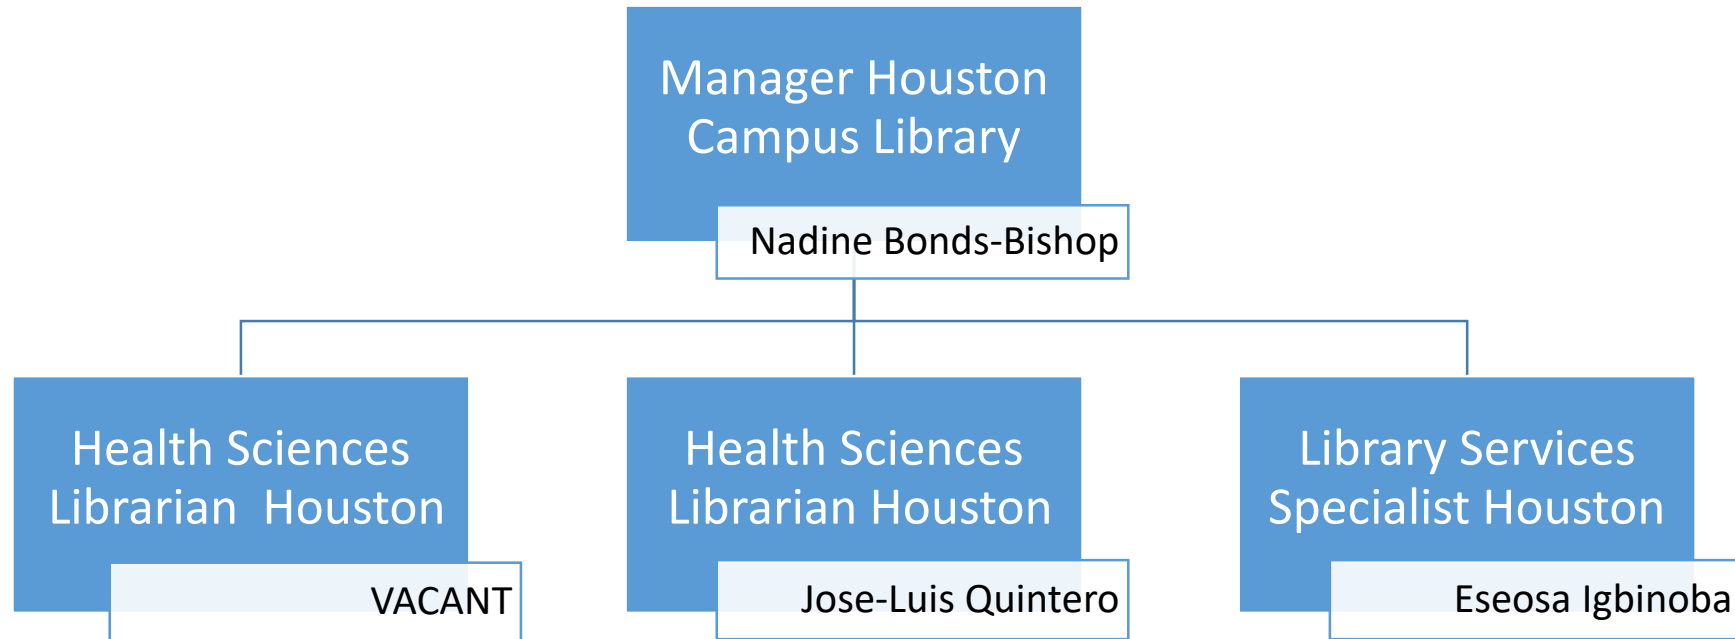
Manager Houston Campus Library

Nadine Bonds-Bishop

Health Sciences Librarian Houston

VACANT

Health Sciences Librarian Houston

Jose-Luis Quintero

Library Services Specialist Houston

Eseosa Igbinoba